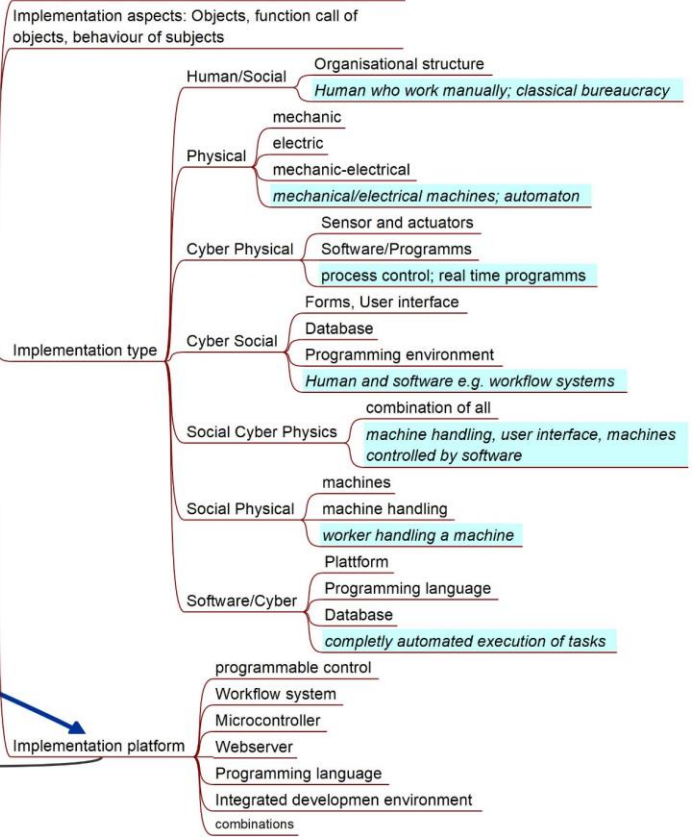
Implementation aspects: Objects, function call of objects, behaviour of subjects

Implementation type

Human/Social
Organisational structure
Human who work manually; classical bureaucracy

Physical
mechanic
electric
mechanic-electrical
mechanical/electrical machines; automaton

Cyber Physical
Sensor and actuators
Software/Programms
process control; real time programms

Cyber Social
Forms, User interface
Database
Programming environment
Human and software e.g. workflow systems

Social Cyber Physics
combination of all
machine handling, user interface, machines controlled by software

Social Physical
machines
machine handling
worker handling a machine

Software/Cyber
Plattform
Programming language
Database
completly automated execution of tasks

Implementation platform
programmable control
Workflow system
Microcontroller
Webserver
Programming language
Integrated developmen environment
combinations